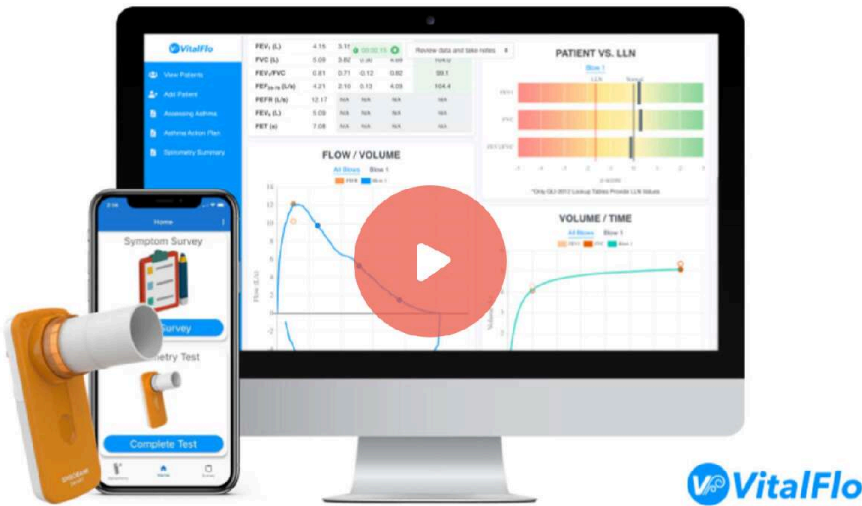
VitalFlo

View Patients
Add Patient
Assessing Asthma
Asthma Action Plan
Spirometry Summary

| | | | | | |
|---|---|---|---|---|---|
| FEV$_1$ (L) | 4.16 | 3.1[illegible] | | | |
| FVC (L) | 5.09 | 5.82 | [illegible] | 4.09 | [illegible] |
| FEV$_1$/FVC | 0.81 | 0.71 | -0.12 | 0.82 | 99.1 |
| FEF$_{25-75}$ (L/s) | 4.21 | 2.10 | 0.13 | 4.09 | 104.4 |
| PEFR (L/s) | 12.17 | N/A | N/A | N/A | N/A |
| FEV$_6$ (L) | 5.09 | N/A | N/A | N/A | N/A |
| FET (s) | 7.08 | N/A | N/A | N/A | N/A |

00:02:15
Review data and take notes

PATIENT VS. LLN
Blow 1
LLN
Normal
FEV1
FVC
FEF25/75
*Only GLI 2012 Lookup Tables Provide LLN Values

FLOW / VOLUME
All Blows Blow 1
FEV6 Blow 1
Flow (L/s)

VOLUME / TIME
All Blows Blow 1

Home
Symptom Survey
Survey
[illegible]metry Test
Complete Test
Home

VitalFlo